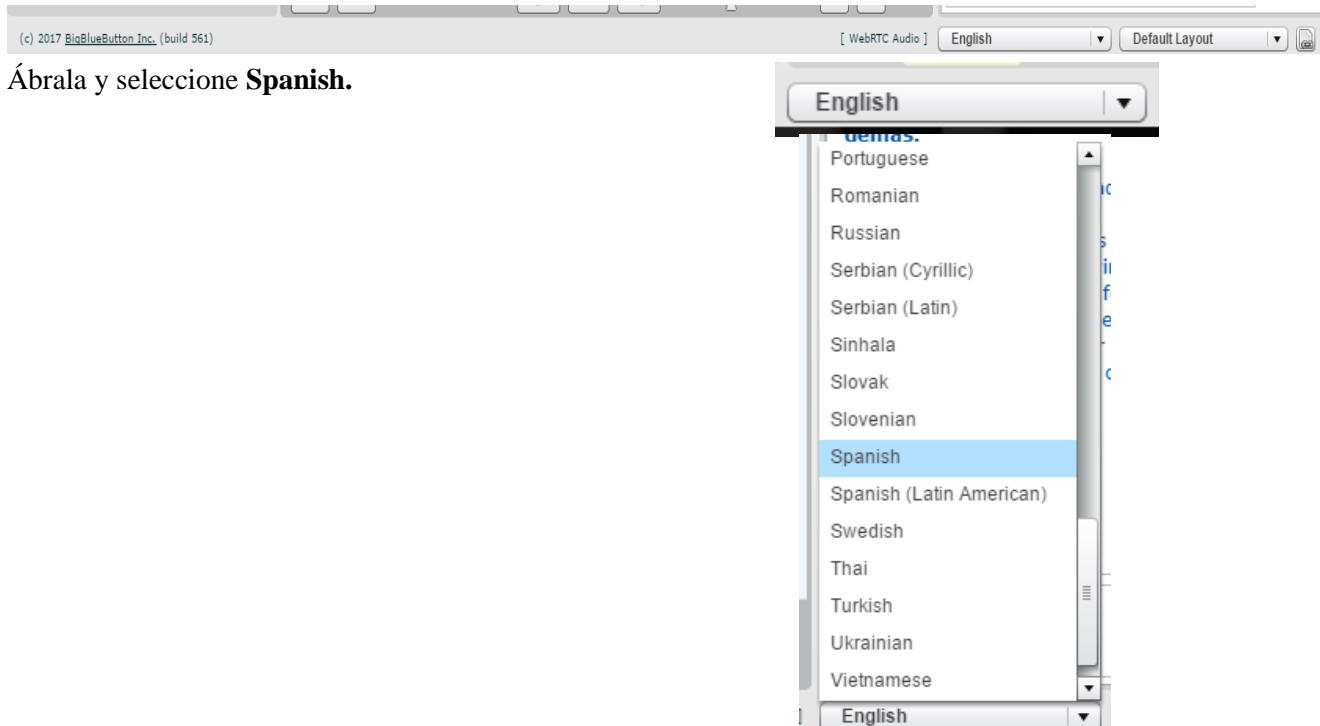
(c) 2017 BigBlueButton Inc. (build 561)

[ WebRTC Audio ] English Default Layout

Ábrala y seleccione **Spanish.**

English

demas.

Portuguese
Romanian
Russian
Serbian (Cyrillic)
Serbian (Latin)
Sinhala
Slovak
Slovenian
Spanish
Spanish (Latin American)
Swedish
Thai
Turkish
Ukrainian
Vietnamese

English